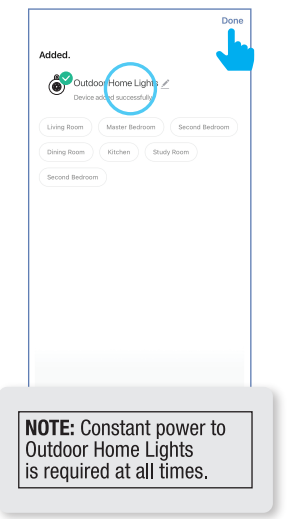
Done

Added.

Outdoor Home Lights

Device added successfully

Living Room

Master Bedroom

Second Bedroom

Dining Room

Kitchen

Study Room

Second Bedroom

**NOTE:** Constant power to Outdoor Home Lights is required at all times.